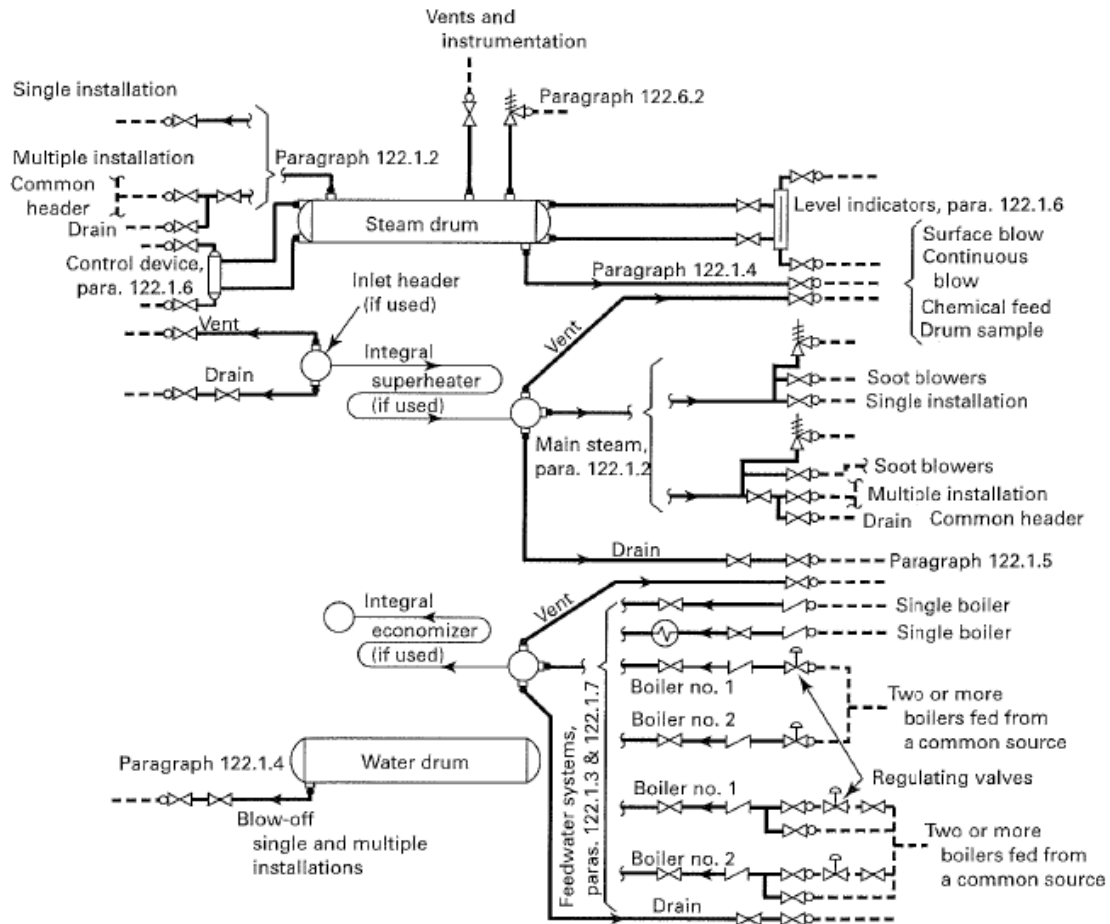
Vents and instrumentation

Single installation

Paragraph 122.6.2

Multiple installation

Paragraph 122.1.2

Common header

Drain

Steam drum

Level indicators, para. 122.1.6

Control device, para. 122.1.6

Surface blow

Continuous blow

Paragraph 122.1.4

Inlet header (if used)

Chemical feed

Drum sample

Vent

Vent

Drain

Integral superheater (if used)

Soot blowers

Single installation

Main steam, para. 122.1.2

Soot blowers

Multiple installation

Drain

Common header

Drain

Paragraph 122.1.5

Integral economizer (if used)

Vent

Single boiler

Single boiler

Boiler no. 1

Two or more boilers fed from a common source

Boiler no. 2

Paragraph 122.1.4

Water drum

Feedwater systems, paras. 122.1.3 & 122.1.7

Regulating valves

Boiler no. 1

Blow-off single and multiple installations

Two or more boilers fed from a common source

Boiler no. 2

Drain